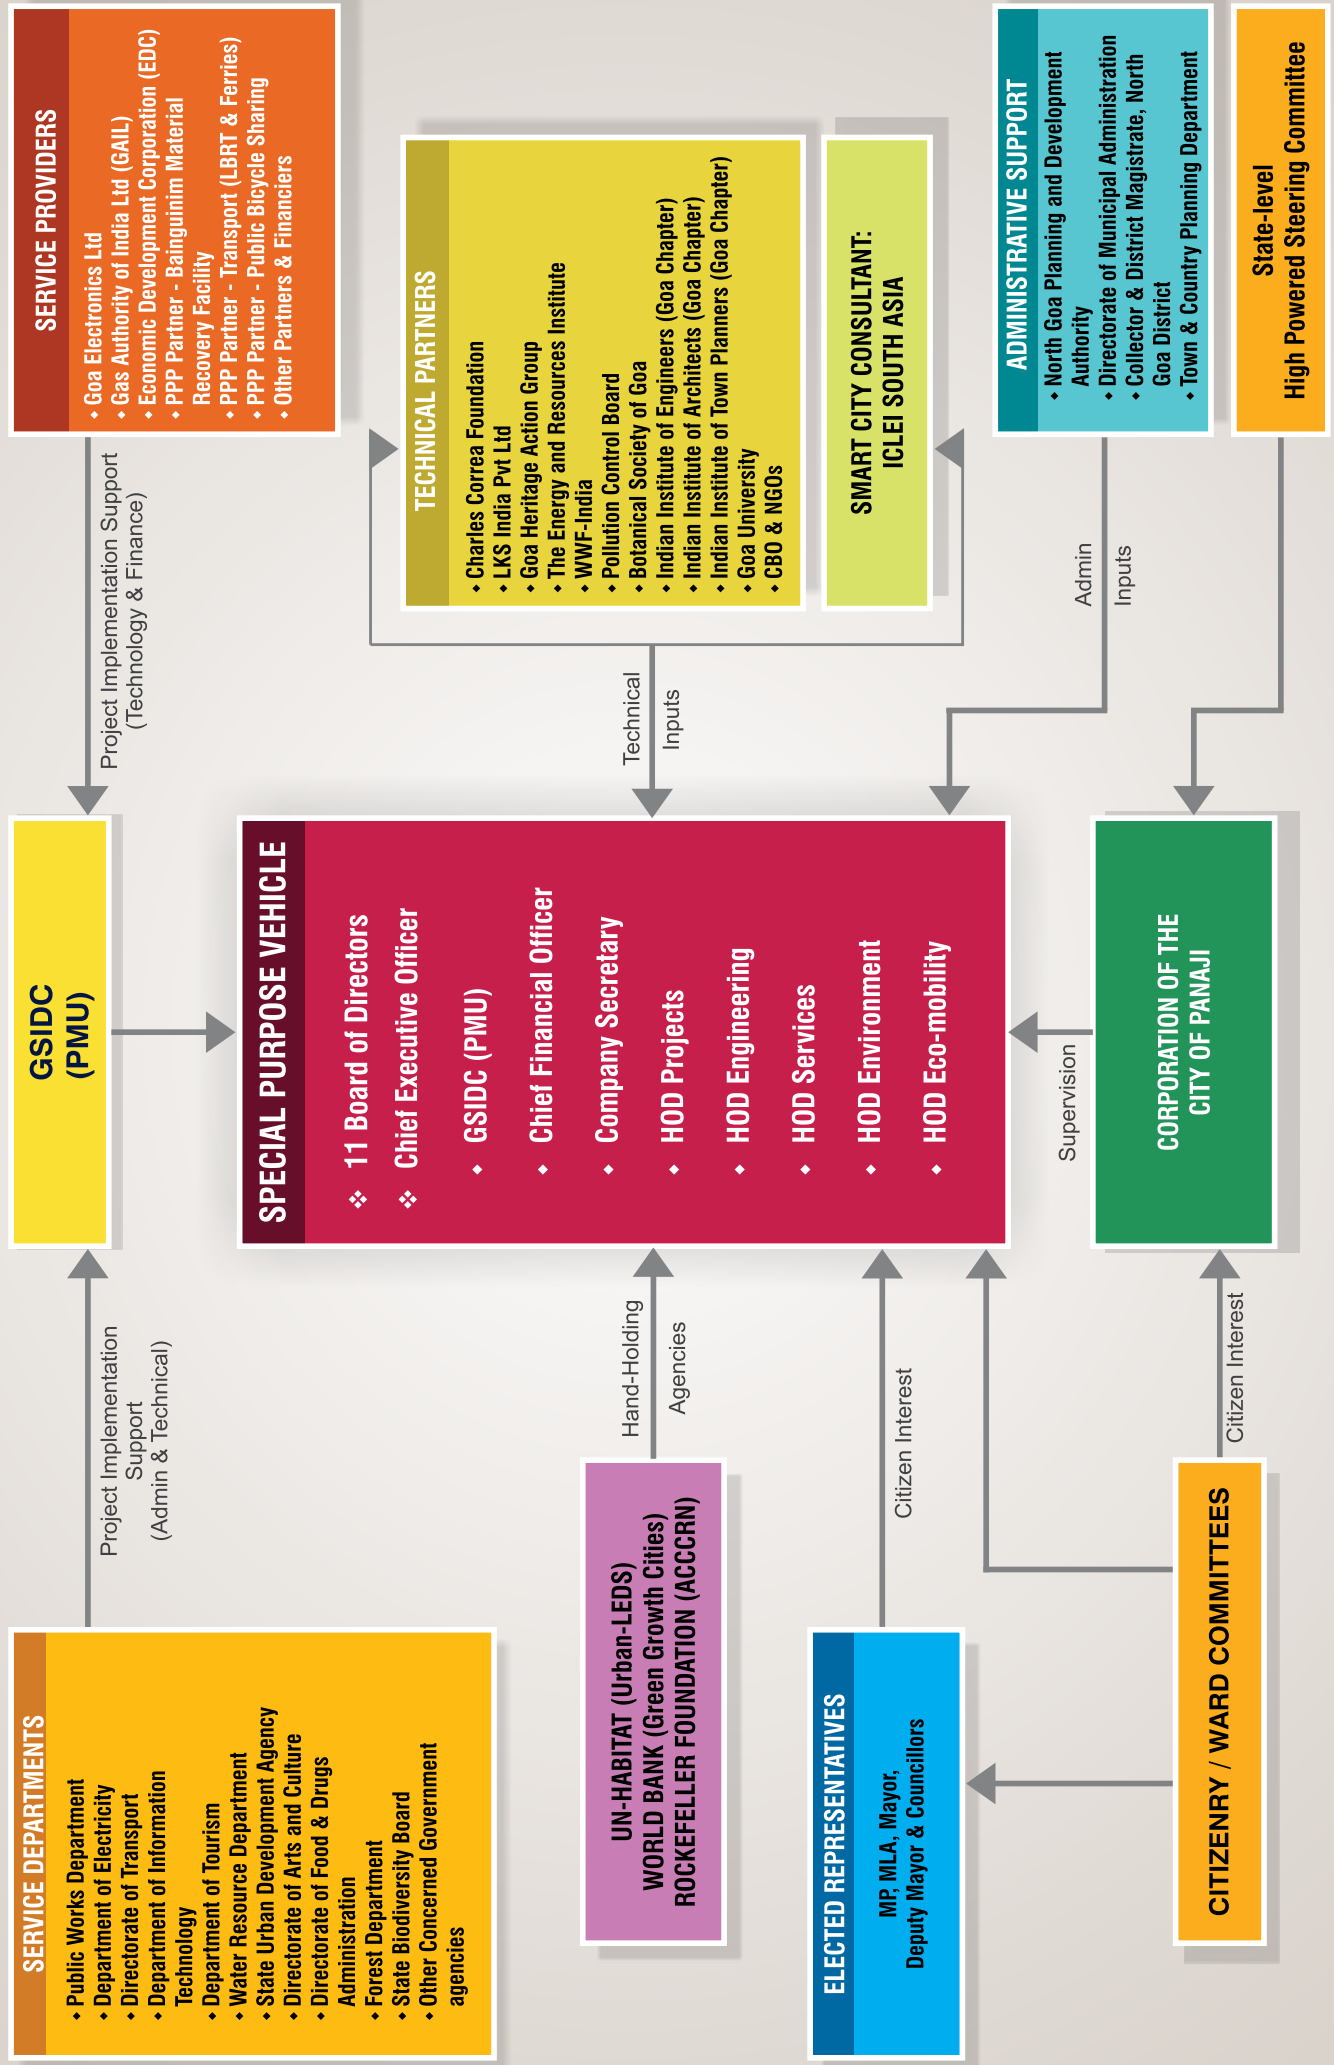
SERVICE PROVIDERS
• Goa Electronics Ltd
• Gas Authority of India Ltd (GAIL)
• Economic Development Corporation (EDC)
• PPP Partner - Bainguinim Material Recovery Facility
• PPP Partner - Transport (LBRT & Ferries)
• PPP Partner - Public Bicycle Sharing
• Other Partners & Financiers

TECHNICAL PARTNERS
• Charles Correa Foundation
• LKS India Pvt Ltd
• Goa Heritage Action Group
• The Energy and Resources Institute
• WWF-India
• Pollution Control Board
• Botanical Society of Goa
• Indian Institute of Engineers (Goa Chapter)
• Indian Institute of Architects (Goa Chapter)
• Indian Institute of Town Planners (Goa Chapter)
• Goa University
• CBO & NGOs

SMART CITY CONSULTANT: ICLEI SOUTH ASIA

ADMINISTRATIVE SUPPORT
• North Goa Planning and Development Authority
• Directorate of Municipal Administration
• Collector & District Magistrate, North Goa District
• Town & Country Planning Department

State-level High Powered Steering Committee

Project Implementation Support (Technology & Finance)

Technical Inputs

Admin Inputs

GSIDC (PMU)

SPECIAL PURPOSE VEHICLE
❖ 11 Board of Directors
❖ Chief Executive Officer
• GSIDC (PMU)
• Chief Financial Officer
• Company Secretary
• HOD Projects
• HOD Engineering
• HOD Services
• HOD Environment
• HOD Eco-mobility

Supervision

CORPORATION OF THE CITY OF PANAJI

Project Implementation Support (Admin & Technical)

Hand-Holding Agencies

Citizen Interest

Citizen Interest

SERVICE DEPARTMENTS
• Public Works Department
• Department of Electricity
• Directorate of Transport
• Department of Information Technology
• Department of Tourism
• Water Resource Department
• State Urban Development Agency
• Directorate of Arts and Culture
• Directorate of Food & Drugs Administration
• Forest Department
• State Biodiversity Board
• Other Concerned Government agencies

UN-HABITAT (Urban-LEDS)
WORLD BANK (Green Growth Cities)
ROCKEFELLER FOUNDATION (ACCCRN)

ELECTED REPRESENTATIVES
MP, MLA, Mayor, Deputy Mayor & Councillors

CITIZENRY / WARD COMMITTEES